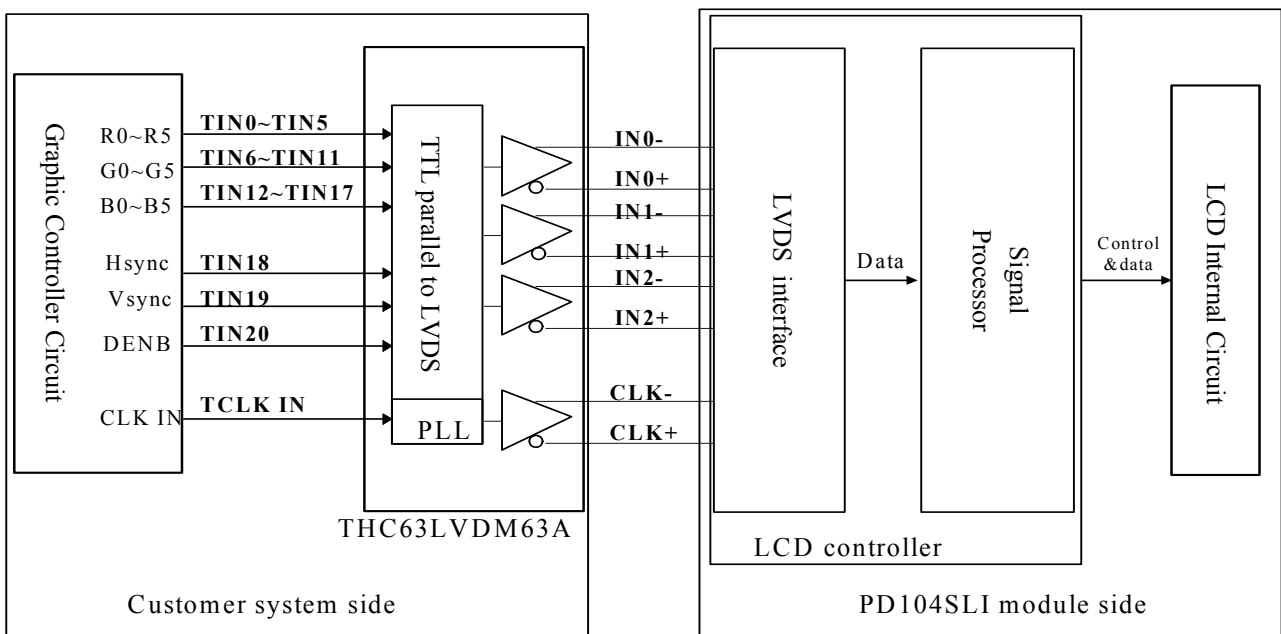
Graphic Controller Circuit

R0~R5
G0~G5
B0~B5
Hsync
Vsync
DENB
CLK IN

TIN0~TIN5
TIN6~TIN11
TIN12~TIN17
TIN18
TIN19
TIN20
TCLK IN

TTL parallel to LVDS

PLL

THC63LVDM63A

IN0-
IN0+
IN1-
IN1+
IN2-
IN2+
CLK-
CLK+

LVDS interface

Data

Signal Processor

Control &data

LCD Internal Circuit

LCD controller

Customer system side

PD104SLI module side